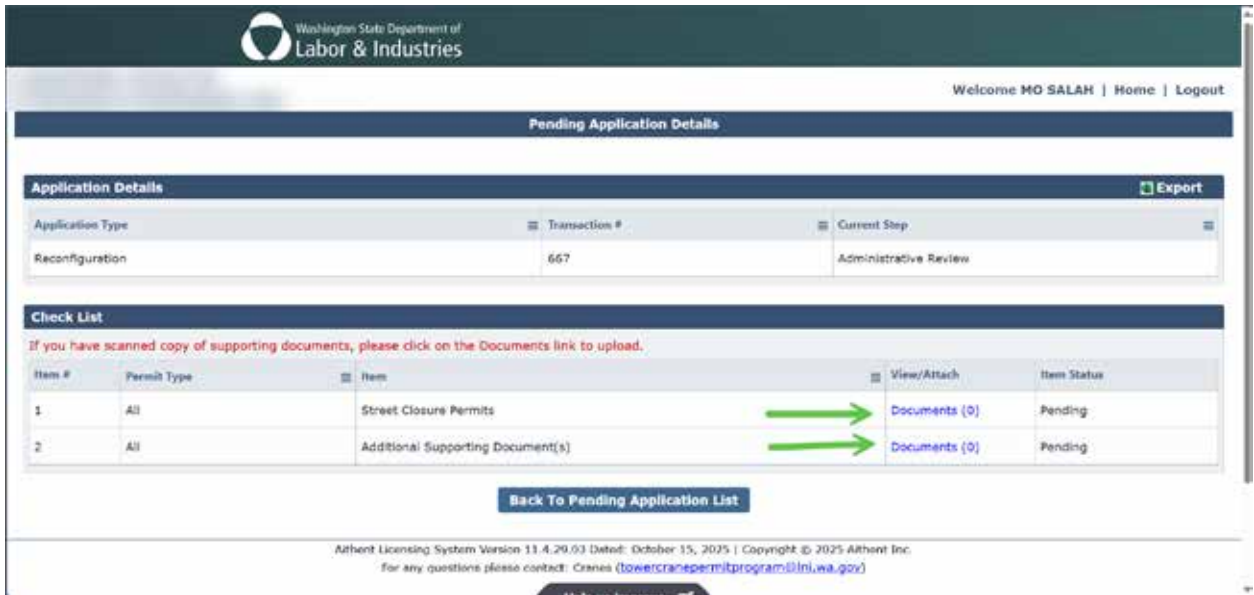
Washington State Department of
Labor & Industries

Welcome MO SALAH | Home | Logout

Pending Application Details

Application Details

Export

| Application Type | Transaction # | Current Step |
|---|---|---|
| Reconfiguration | 667 | Administrative Review |

Check List

If you have scanned copy of supporting documents, please click on the Documents link to upload.

| Item # | Permit Type | Item | View/Attach | Item Status |
|---|---|---|---|---|
| 1 | All | Street Closure Permits | Documents (0) | Pending |
| 2 | All | Additional Supporting Document(s) | Documents (0) | Pending |

Back To Pending Application List

Aithent Licensing System Version 11.4.29.03 Dated: October 15, 2025 | Copyright © 2025 Aithent Inc.
For any questions please contact: Cranes (towercranepermitprogram@lni.wa.gov)

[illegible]